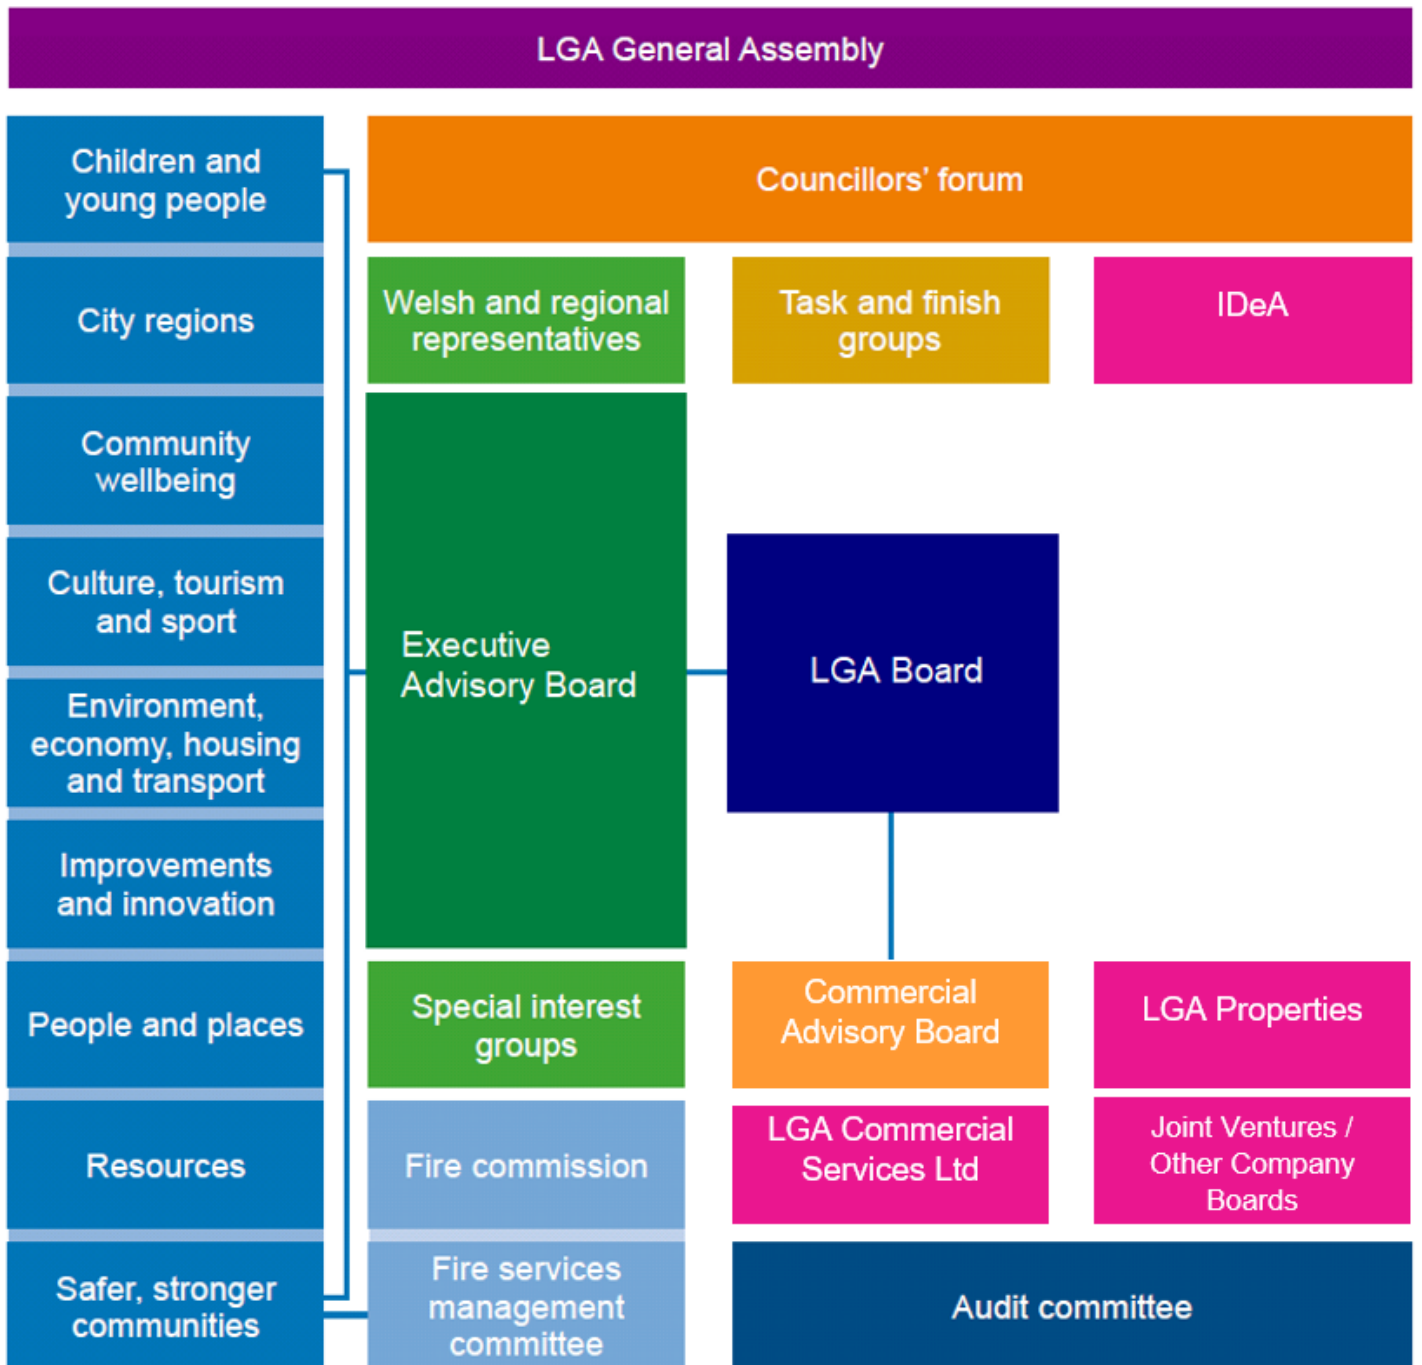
LGA General Assembly

Children and young people

City regions

Community wellbeing

Culture, tourism and sport

Environment, economy, housing and transport

Improvements and innovation

People and places

Resources

Safer, stronger communities

Councillors' forum

Welsh and regional representatives

Task and finish groups

IDeA

Executive Advisory Board

LGA Board

Special interest groups

Commercial Advisory Board

LGA Properties

Fire commission

LGA Commercial Services Ltd

Joint Ventures / Other Company Boards

Fire services management committee

Audit committee